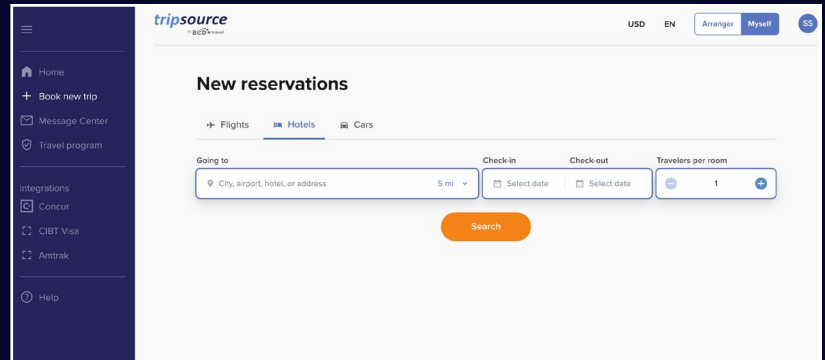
Home
Book new trip
Message Center
Travel program

Integrations
Concur
CIBT Visa
Amtrak

Help

tripsource
by BCD travel

USD EN Arranger Myself SS

New reservations

Flights Hotels Cars

Going to
City, airport, hotel, or address 5 mi

Check-in
Select date

Check-out
Select date

Travelers per room
1

Search